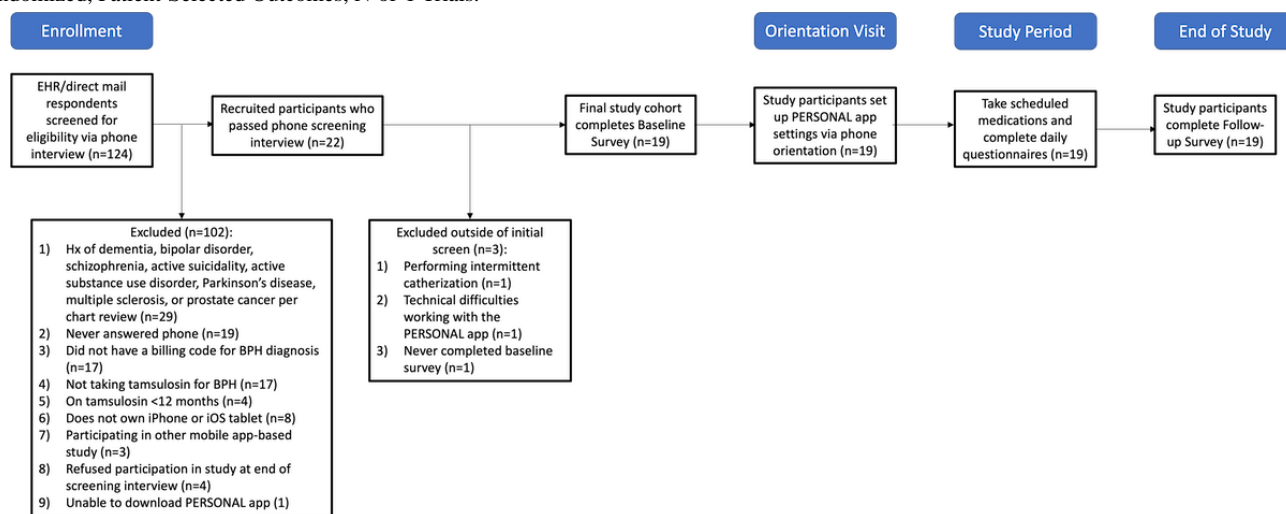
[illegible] Patient-Selected Outcomes, N-of-1 Trials.

Enrollment

Orientation Visit

Study Period

End of Study

EHR/direct mail respondents screened for eligibility via phone interview (n=124)

Recruited participants who passed phone screening interview (n=22)

Final study cohort completes Baseline Survey (n=19)

Study participants set up PERSONAL app settings via phone orientation (n=19)

Take scheduled medications and complete daily questionnaires (n=19)

Study participants complete Follow-up Survey (n=19)

Excluded (n=102):
1) Hx of dementia, bipolar disorder, schizophrenia, active suicidality, active substance use disorder, Parkinson's disease, multiple sclerosis, or prostate cancer per chart review (n=29)
2) Never answered phone (n=19)
3) Did not have a billing code for BPH diagnosis (n=17)
4) Not taking tamsulosin for BPH (n=17)
5) On tamsulosin <12 months (n=4)
6) Does not own iPhone or iOS tablet (n=8)
7) Participating in other mobile app-based study (n=3)
8) Refused participation in study at end of screening interview (n=4)
9) Unable to download PERSONAL app (1)

Excluded outside of initial screen (n=3):
1) Performing intermittent catherization (n=1)
2) Technical difficulties working with the PERSONAL app (n=1)
3) Never completed baseline survey (n=1)